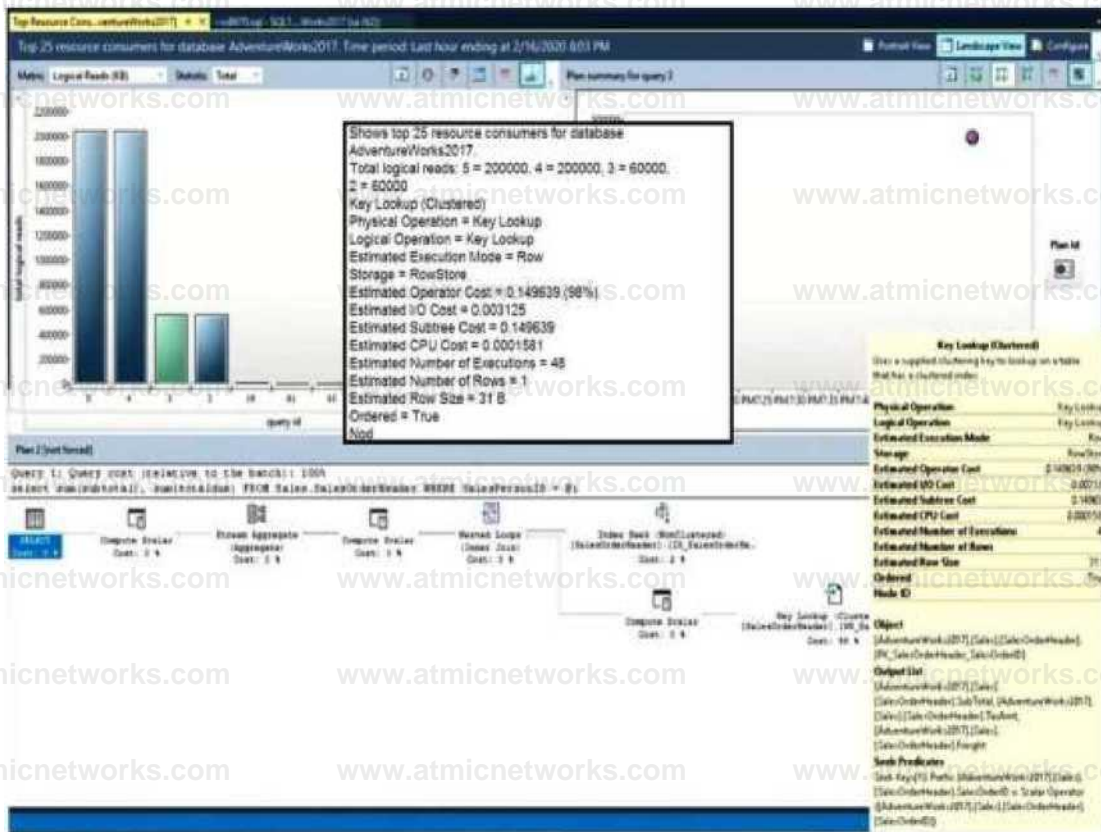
Top Resource Cons...ventureWorks2017 × SQL1...Works2017

Top 25 resource consumers for database AdventureWorks2017. Time period: Last hour ending at 2/16/2020 8:03 PM

Portrait View Landscape View Configure

Metric: Logical Reads (KB) Statistic: Total

Plan summary for query 3

Shows top 25 resource consumers for database AdventureWorks2017.
Total logical reads: 5 = 200000, 4 = 200000, 3 = 60000, 2 = 60000
Key Lookup (Clustered)
Physical Operation = Key Lookup
Logical Operation = Key Lookup
Estimated Execution Mode = Row
Storage = RowStore
Estimated Operator Cost = 0.149639 (98%)
Estimated I/O Cost = 0.003125
Estimated Subtree Cost = 0.149639
Estimated CPU Cost = 0.0001581
Estimated Number of Executions = 48
Estimated Number of Rows = 1
Estimated Row Size = 31 B
Ordered = True
Nod

220000
200000
180000
160000
140000
120000
100000
80000
60000
40000
20000
0

total logical reads

5 4 3 2

query id

Plan Id

Plan 2 [not forced]

Query 1: Query cost (relative to the batch): 100%
select sum(subtotal), sum(totaldue) FROM Sales.SalesOrderHeader WHERE SalesPersonID = @1

SELECT Cost: 0 %
Compute Scalar Cost: 0 %
Stream Aggregate (Aggregate) Cost: 0 %
Compute Scalar Cost: 0 %
Nested Loops (Inner Join) Cost: 0 %
Index Seek (NonClustered) [SalesOrderHeader].[IX_SalesOrderHe... Cost: 2 %
Compute Scalar Cost: 0 %
Key Lookup (Cluste... [SalesOrderHeader].[PK_Sa... Cost: 98 %

Key Lookup (Clustered)
Uses a supplied clustering key to lookup on a table that has a clustered index.
Physical Operation Key Lookup
Logical Operation Key Lookup
Estimated Execution Mode Row
Storage RowStore
Estimated Operator Cost 0.149639 (98%)
Estimated I/O Cost 0.003125
Estimated Subtree Cost 0.149639
Estimated CPU Cost 0.0001581
Estimated Number of Executions 48
Estimated Number of Rows 1
Estimated Row Size 31 B
Ordered True
Node ID
Object
[AdventureWorks2017].[Sales].[SalesOrderHeader].[PK_SalesOrderHeader_SalesOrderID]
Output List
[AdventureWorks2017].[Sales].[SalesOrderHeader].SubTotal, [AdventureWorks2017].[Sales].[SalesOrderHeader].TaxAmt, [AdventureWorks2017].[Sales].[SalesOrderHeader].Freight
Seek Predicates
Seek Keys[1]: Prefix: [AdventureWorks2017].[Sales].[SalesOrderHeader].SalesOrderID = Scalar Operator ([AdventureWorks2017].[Sales].[SalesOrderHeader].[SalesOrderID])

www.atmicnetworks.com